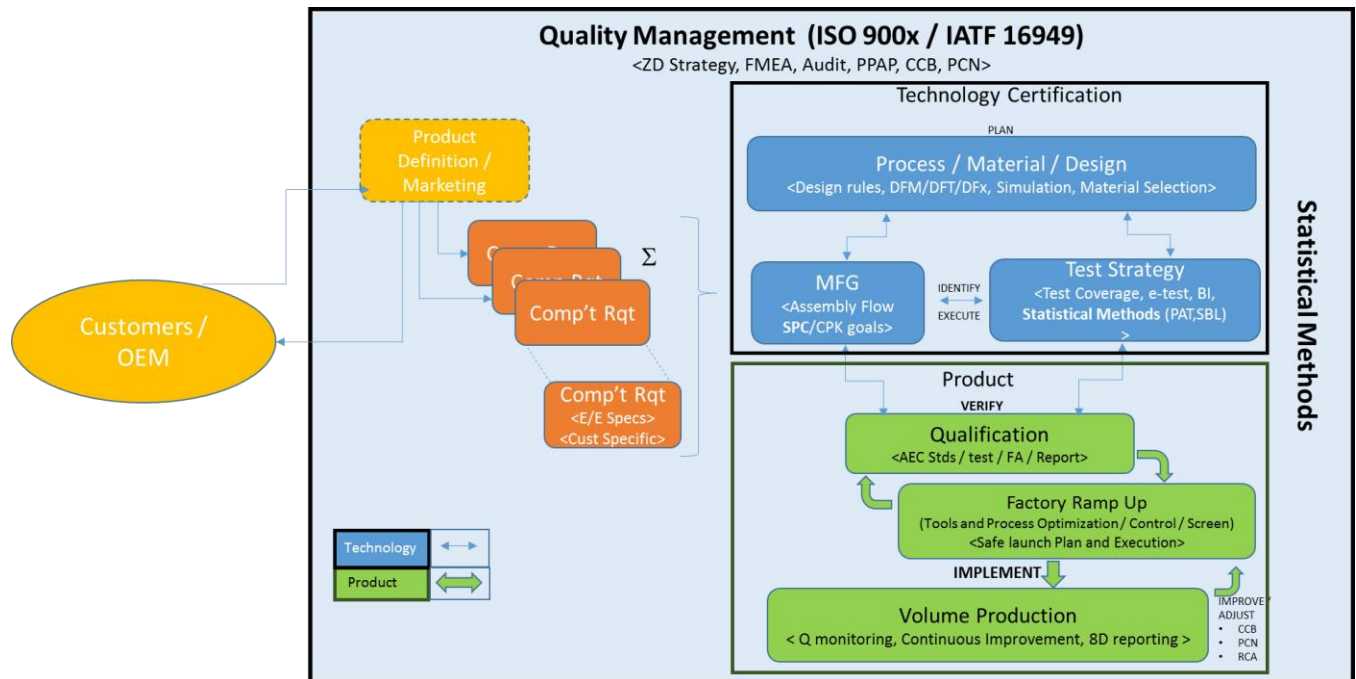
Quality Management (ISO 900x / IATF 16949)
<ZD Strategy, FMEA, Audit, PPAP, CCB, PCN>

Product Definition / Marketing

Customers / OEM

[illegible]
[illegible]
Comp't Rqt
$\Sigma$

Comp't Rqt
<E/E Specs>
<Cust Specific>

Technology Certification

PLAN

Process / Material / Design
<Design rules, DFM/DFT/DFx, Simulation, Material Selection>

MFG
<Assembly Flow
SPC/CPK goals>

IDENTIFY
EXECUTE

Test Strategy
<Test Coverage, e-test, BI, Statistical Methods (PAT,SBL)
>

Statistical Methods

Product

VERIFY

Qualification
<AEC Stds / test / FA / Report>

Factory Ramp Up
(Tools and Process Optimization / Control / Screen)
<Safe launch Plan and Execution>

IMPLEMENT

IMPROVE / ADJUST
• CCB
• PCN
• RCA

Volume Production
< Q monitoring, Continuous Improvement, 8D reporting >

Technology

Product